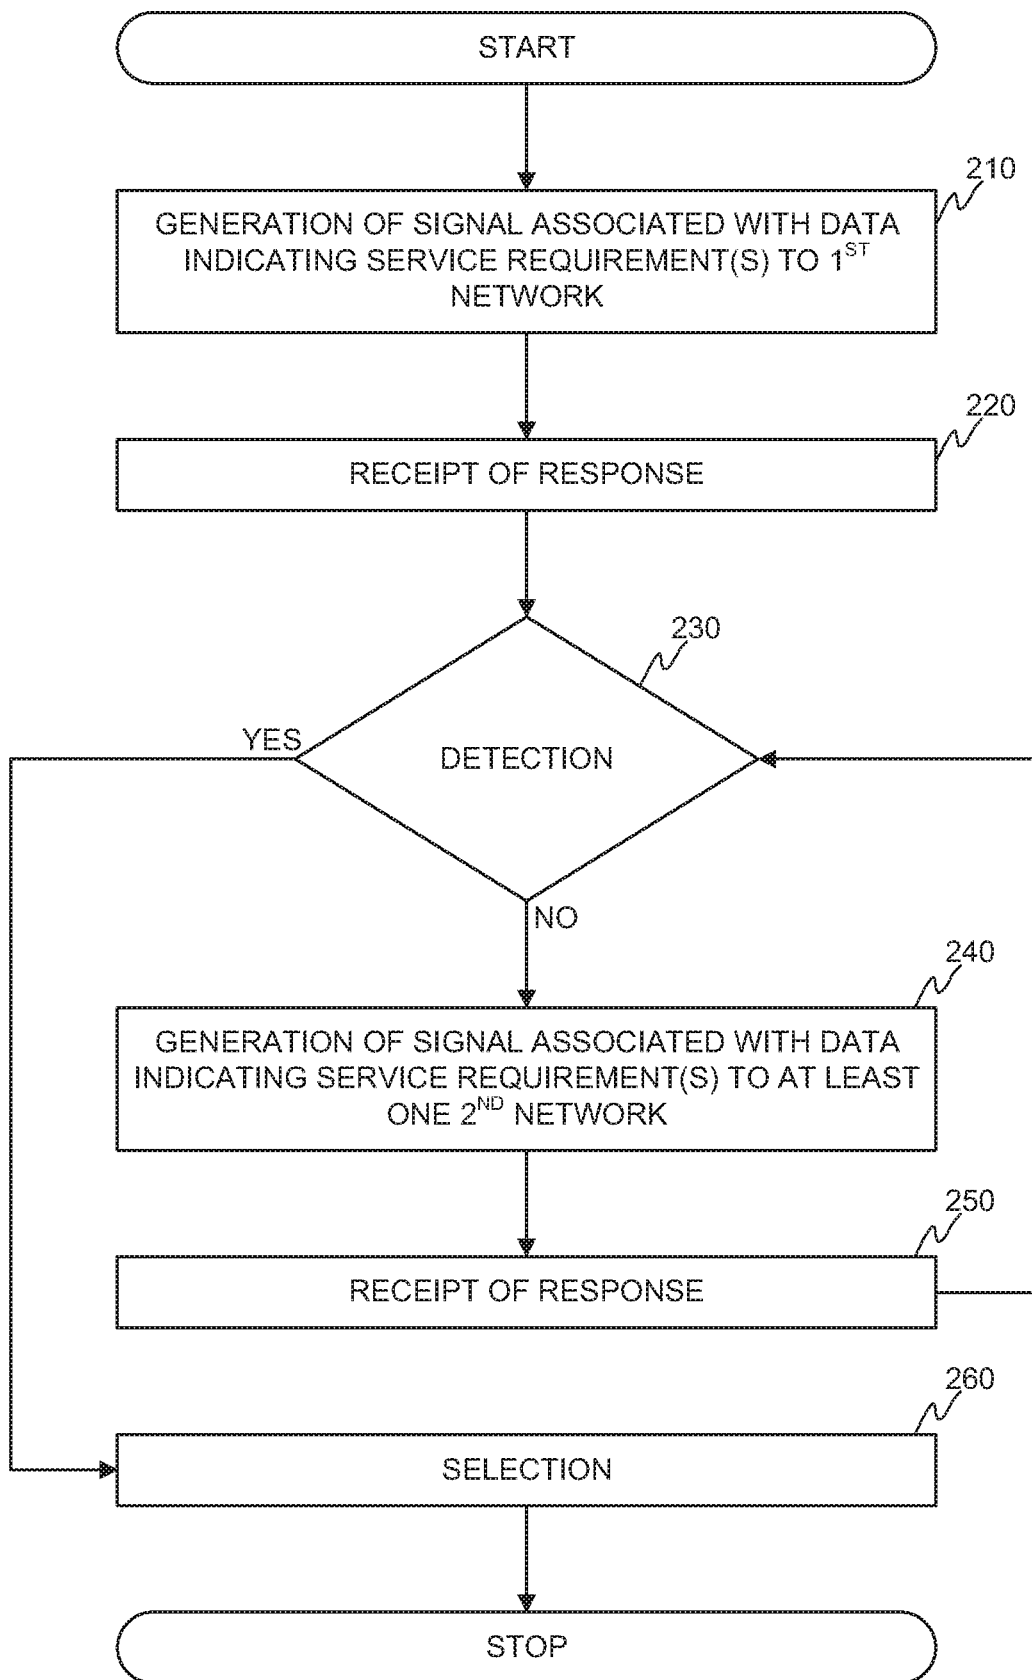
START

210

GENERATION OF SIGNAL ASSOCIATED WITH DATA INDICATING SERVICE REQUIREMENT(S) TO $1^{ST}$ NETWORK

220

RECEIPT OF RESPONSE

230

YES

DETECTION

NO

240

GENERATION OF SIGNAL ASSOCIATED WITH DATA INDICATING SERVICE REQUIREMENT(S) TO AT LEAST ONE $2^{ND}$ NETWORK

250

RECEIPT OF RESPONSE

260

SELECTION

STOP